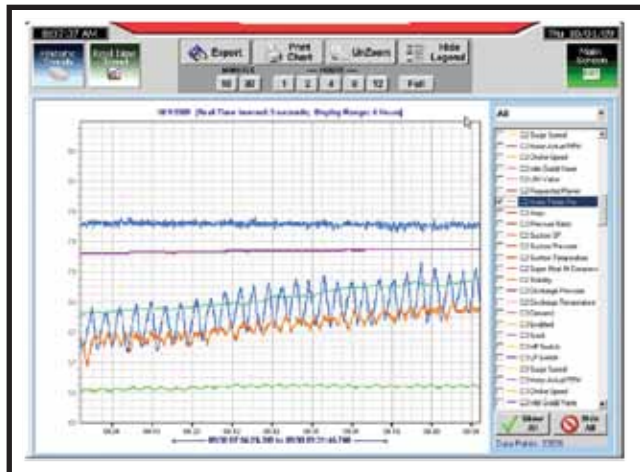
08:07:37 AM

Thu 10/01/09

Historic Trends

Real-Time Trends

Export

Print Chart

UnZoom

Hide Legend

MINUTES

10

30

HOURS

1

2

4

8

12

Full

Main Screen

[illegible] (Real Time Interval: 5 seconds, Display Range: 4 Hours)

All

C2 Surge Speed

C2 Home Actual RPM

C2 Online Speed

C2 Idle Guide Vane

C2 VFI Valve

C2 Requested Power

C2 Inlet Temp Prs

C2 Amps

C2 Pressure Ratio

C2 Suction SP

C2 Suction Pressure

C2 Suction Temperature

C2 Super Heat At Compressor

C2 Stability

C2 Discharge Pressure

C2 Discharge Temperature

C2 Demand

C2 Enabled

C2 Fault

C2 HP Switch

C2 LP Switch

C2 Surge Speed

C2 Home Actual RPM

C2 Online Speed

C2 Idle Guide Vane

Show All

Hide All

Data Points: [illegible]

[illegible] to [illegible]